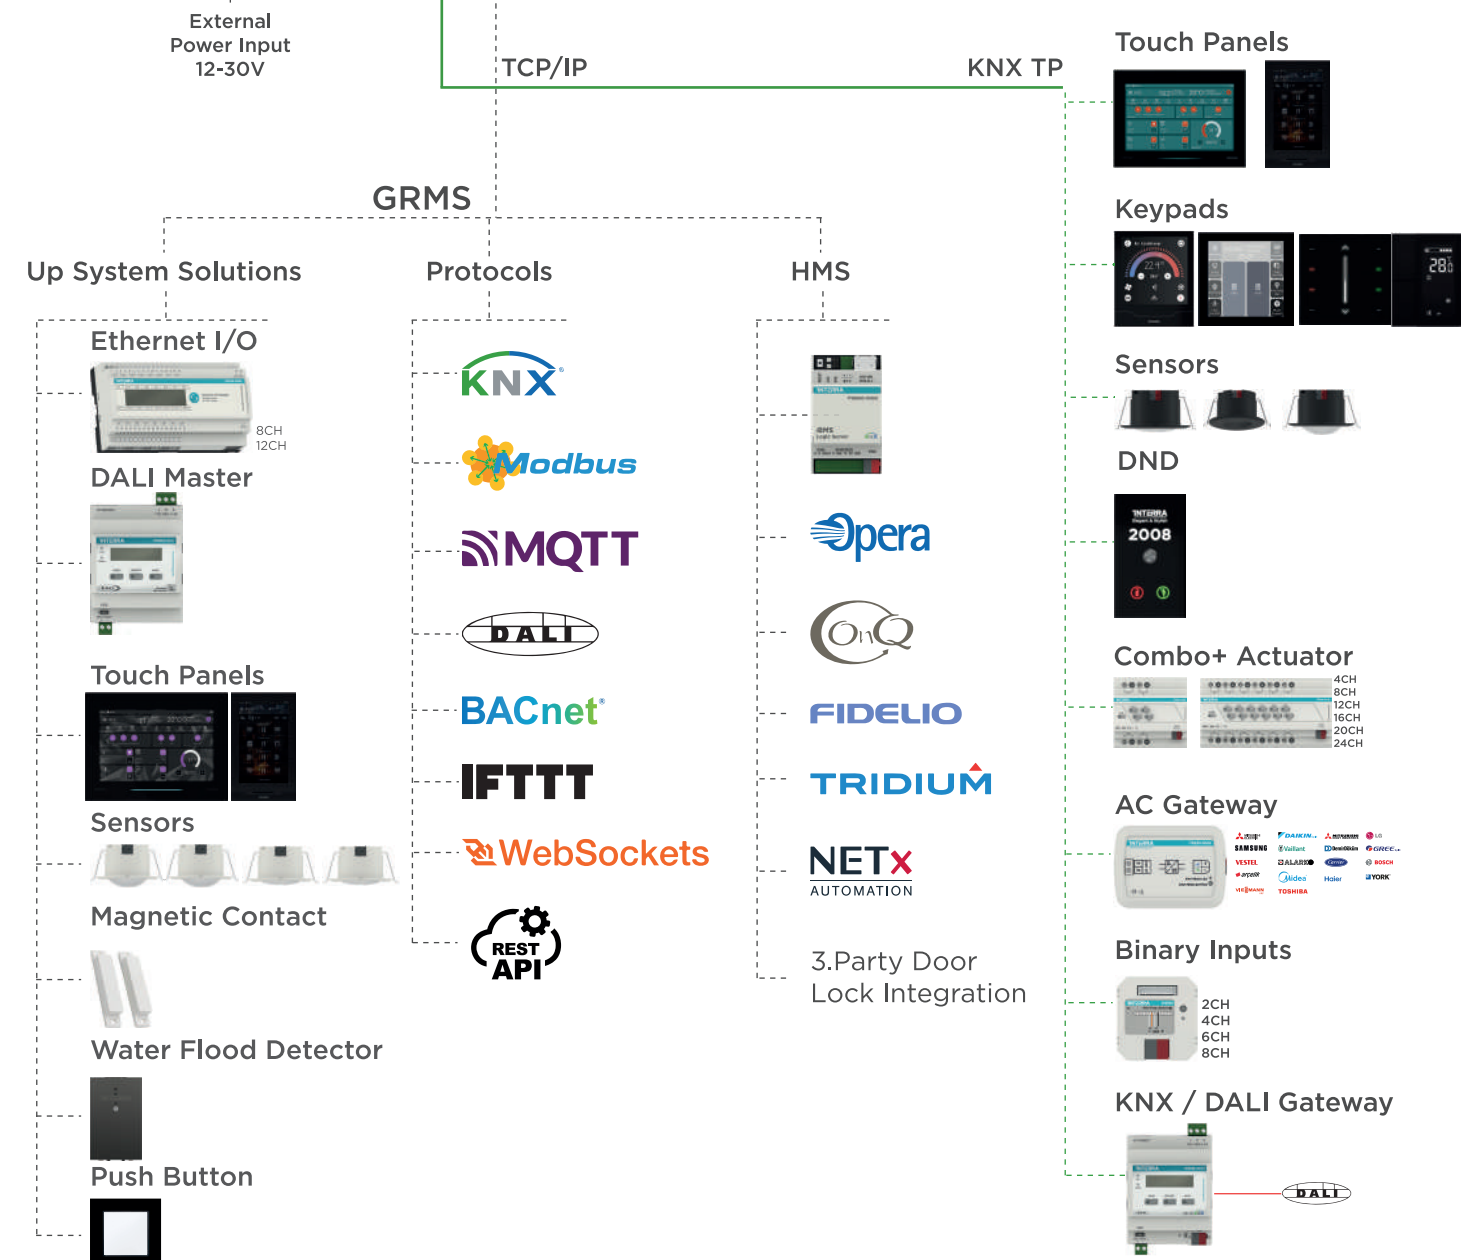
External Power Input 12-30V

TCP/IP

KNX TP

GRMS

Up System Solutions

Protocols

HMS

Ethernet I/O

8CH
12CH

DALI Master

Touch Panels

Sensors

Magnetic Contact

Water Flood Detector

Push Button

KNX

Modbus

MQTT

DALI

BACnet

IFTTT

WebSockets

REST API

Opera

OnQ

FIDELIO

TRIDIUM

NETx AUTOMATION

3.Party Door Lock Integration

Touch Panels

Keypads

Sensors

DND

INTERRA
2008

Combo+ Actuator

4CH
8CH
12CH
16CH
20CH
24CH

AC Gateway

DAIKIN
SAMSUNG
Vaillant
VESTEL
ALARKO
arçelik
Midea
Carrier
BOSCH
Haier
YORK
VIESMANN
TOSHIBA
GREE
LG

Binary Inputs

2CH
4CH
6CH
8CH

KNX / DALI Gateway

DALI